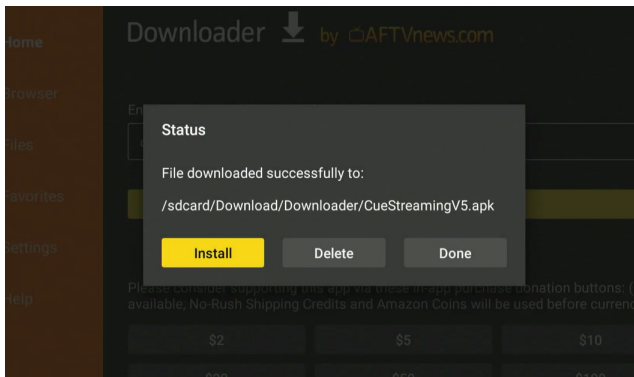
Home
Browser
Files
Favorites
Settings
Help

Downloader by AFTVnews.com

Status

File downloaded successfully to:

/sdcard/Download/Downloader/CueStreamingV5.apk

Install Delete Done

Please consider supporting this app via these in-app purchase donation buttons: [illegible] available, No-Rush Shipping Credits and Amazon Coins will be used before curren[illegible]

$2 $5 $10
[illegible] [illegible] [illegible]